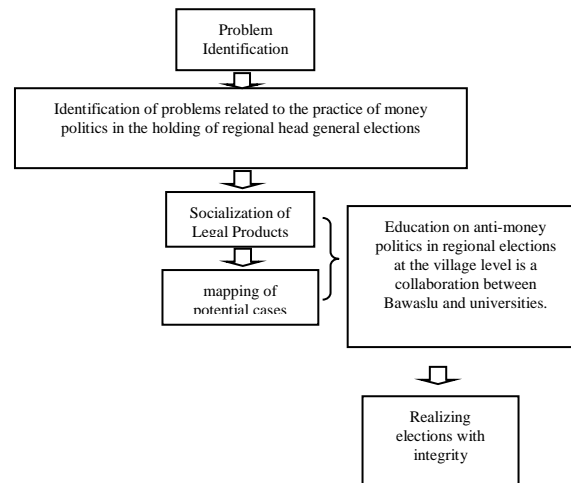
Problem Identification

Identification of problems related to the practice of money politics in the holding of regional head general elections

Socialization of Legal Products

mapping of potential cases

Education on anti-money politics in regional elections at the village level is a collaboration between Bawaslu and universities.

Realizing elections with integrity